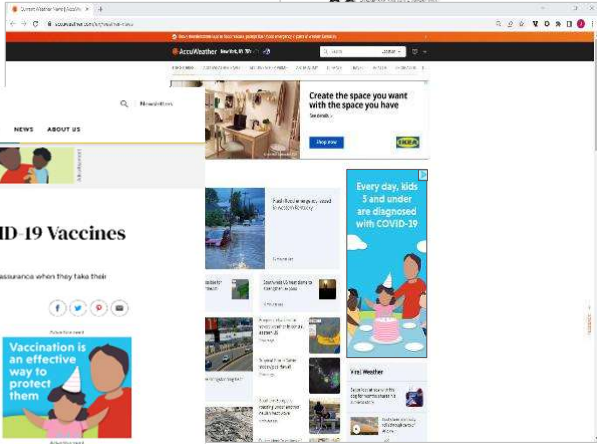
Current Weather News | AccuWe
accuweather.com/en/weather-news
AccuWeather
Create the space you want with the space you have
See details
Shop now
IKEA
NEWS
ABOUT US
Newsletters
D-19 Vaccines
assurance when they take their
Vaccination is an effective way to protect them
Flash flooding emergency issued in eastern Kentucky
Every day, kids 5 and under are diagnosed with COVID-19
Viral Weather